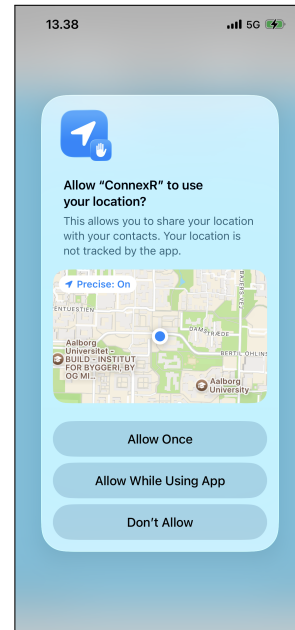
13.38

5G

Allow “ConnexR” to use your location?

This allows you to share your location with your contacts. Your location is not tracked by the app.

Precise: On

ENTUESTIEN

BAYERS VEJ

DAMSTRÆDE

Aalborg Universitet - BUILD - INSTITUT FOR BYGGERI, BY OG MI...

BERTIL OHLINS

Aalborg University

Allow Once

Allow While Using App

Don’t Allow